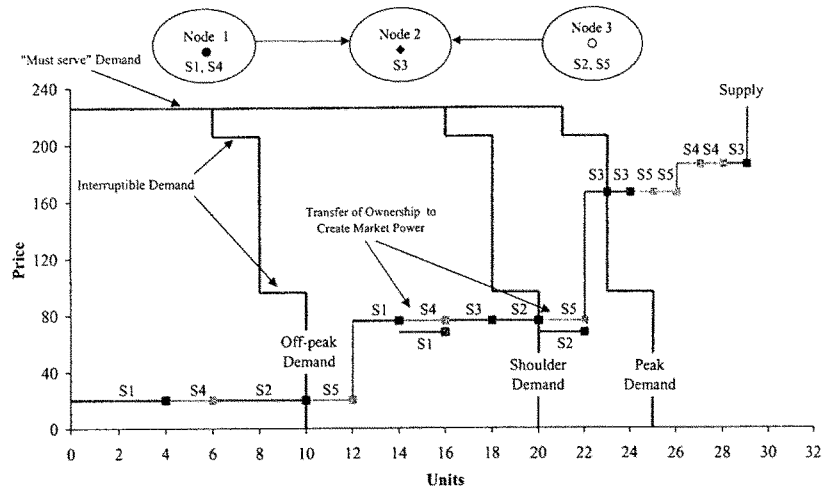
Node 1
S1, S4

Node 2
S3

Node 3
S2, S5

"Must serve" Demand

Supply

Interruptible Demand

Transfer of Ownership to Create Market Power

S3 S3 S5 S5 S4 S4 S3

S1 S4 S3 S2 S5

S1

S2

S1 S4 S2 S5

Off-peak Demand

Shoulder Demand

Peak Demand

Price

Units

240
200
160
120
80
40
0

0 2 4 6 8 10 12 14 16 18 20 22 24 26 28 30 32